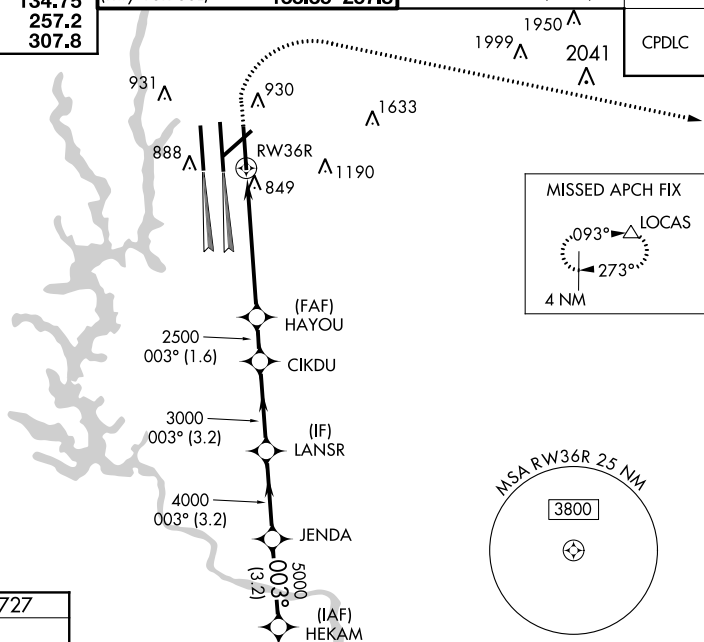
134.75
257.2
307.8

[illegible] 133.85 257.15

1950
1999
2041
CPDLC

931
930
1633
888
RW36R
1190
849

MISSED APCH FIX
093°
LOCAS
273°
4 NM

(FAF)
HAYOU
2500
003° (1.6)
CIKDU
3000
003° (3.2)
(IF)
LANSR
4000
003° (3.2)
JENDA
5000
003°
(3.2)
(IAF)
HEKAM

MSA RW36R 25 NM
3800

727